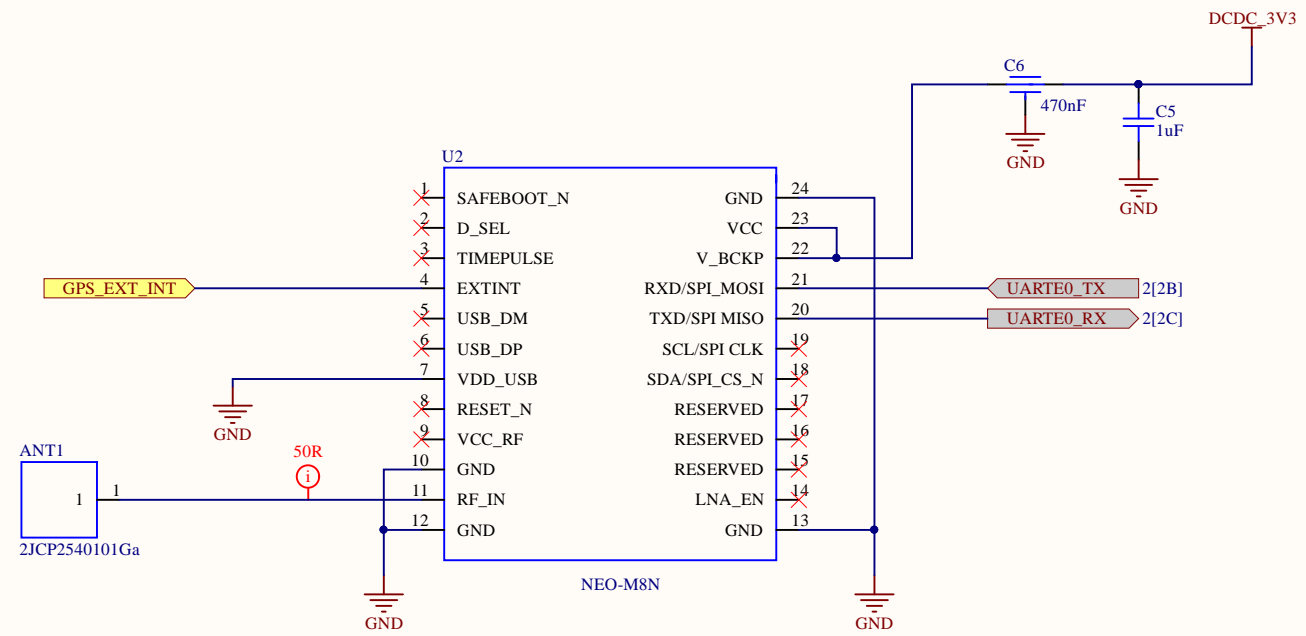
DCDC_3V3

C6

470nF

GND

C5
1uF

GND

U2

1 SAFEBOOT_N
2 D_SEL
3 TIMEPULSE
4 EXTINT
5 USB_DM
6 USB_DP
7 VDD_USB
8 RESET_N
9 VCC_RF
10 GND
11 RF_IN
12 GND

GND 24
VCC 23
V_BCKP 22
RXD/SPI_MOSI 21
TXD/SPI MISO 20
SCL/SPI CLK 19
SDA/SPI_CS_N 18
RESERVED 17
RESERVED 16
RESERVED 15
LNA_EN 14
GND 13

GPS_EXT_INT

UARTE0_TX 2[2B]
UARTE0_RX 2[2C]

GND

ANT1
1
1
2JCP2540101Ga

50R
i

NEO-M8N

GND

GND